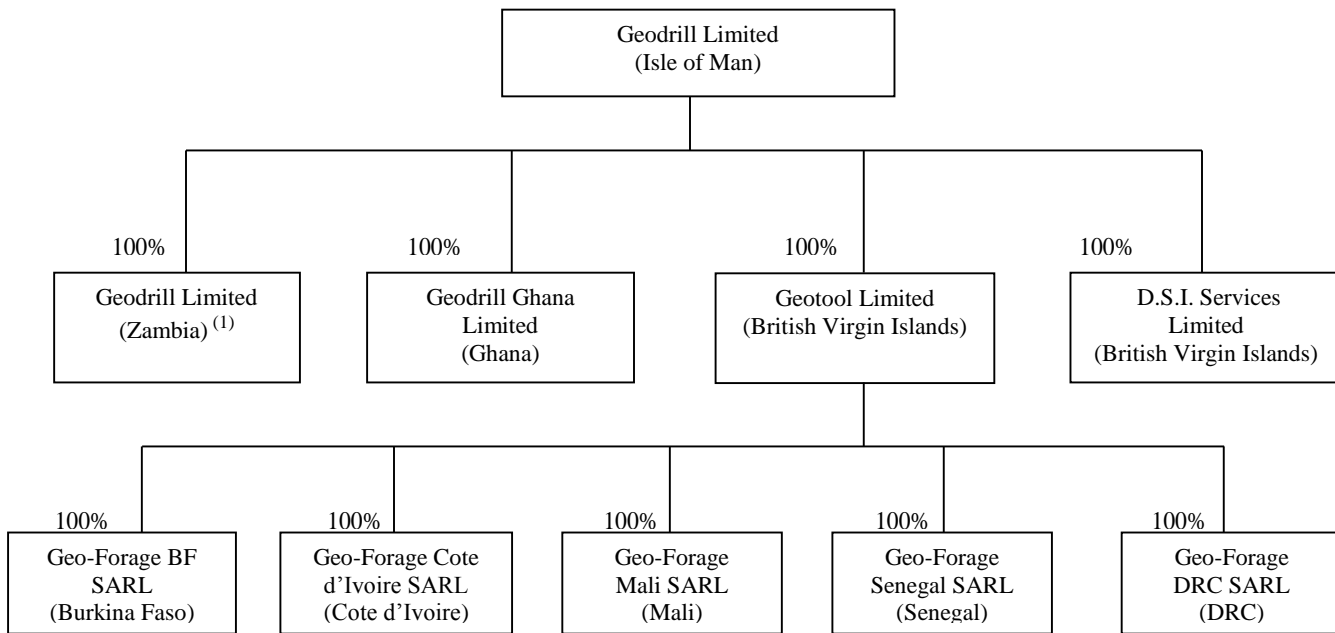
Geodrill Limited
(Isle of Man)

100%

Geodrill Limited
(Zambia) $^{(1)}$

100%

Geodrill Ghana
Limited
(Ghana)

100%

Geotool Limited
(British Virgin Islands)

100%

D.S.I. Services
Limited
(British Virgin Islands)

100%

Geo-Forage BF
SARL
(Burkina Faso)

100%

Geo-Forage Cote
d'Ivoire SARL
(Cote d'Ivoire)

100%

Geo-Forage
Mali SARL
(Mali)

100%

Geo-Forage
Senegal SARL
(Senegal)

100%

Geo-Forage
DRC SARL
(DRC)